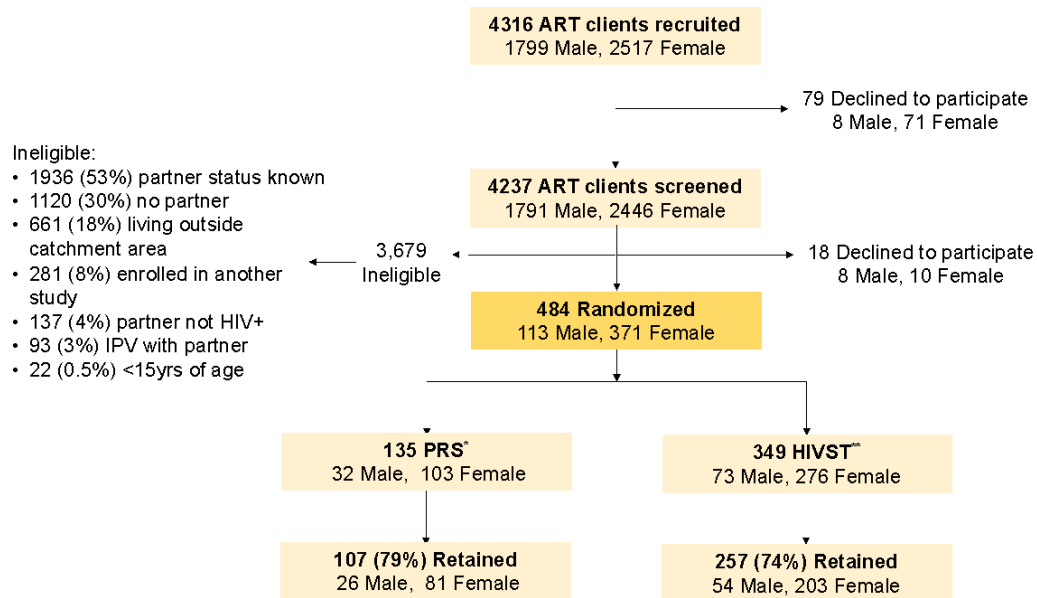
4316 ART clients recruited
1799 Male, 2517 Female

79 Declined to participate
8 Male, 71 Female

Ineligible:
• 1936 (53%) partner status known
• 1120 (30%) no partner
• 661 (18%) living outside catchment area
• 281 (8%) enrolled in another study
• 137 (4%) partner not HIV+
• 93 (3%) IPV with partner
• 22 (0.5%) <15yrs of age

4237 ART clients screened
1791 Male, 2446 Female

3,679
Ineligible

18 Declined to participate
8 Male, 10 Female

484 Randomized
113 Male, 371 Female

135 PRS*
32 Male, 103 Female

349 HIVST**
73 Male, 276 Female

107 (79%) Retained
26 Male, 81 Female

257 (74%) Retained
54 Male, 203 Female